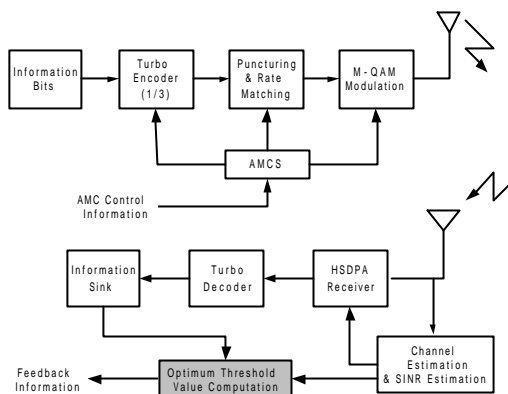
Information Bits

Turbo Encoder (1/3)

Puncturing & Rate Matching

M - QAM Modulation

AMCS

AMC Control Information

Information Sink

Turbo Decoder

HSDPA Receiver

Channel Estimation & SINR Estimation

Feedback Information

Optimum Threshold Value Computation